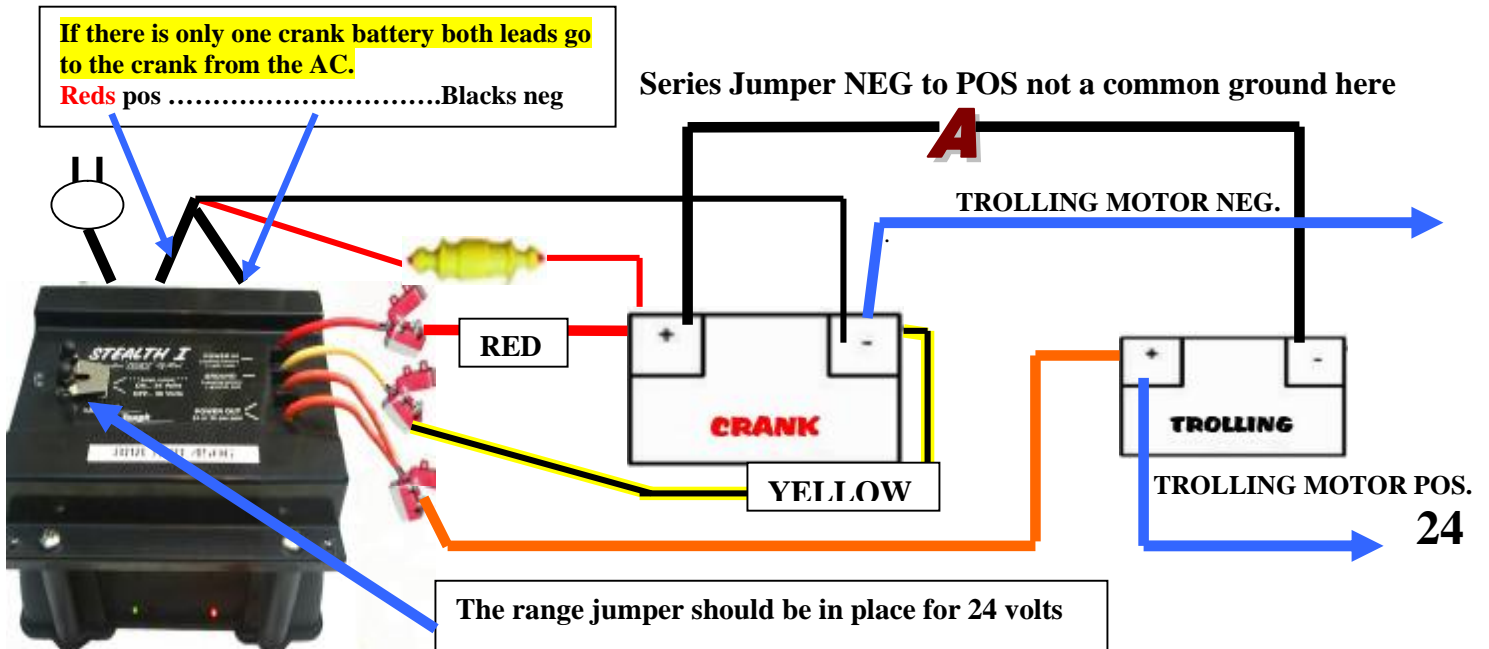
If there is only one crank battery both leads go to the crank from the AC.
Reds pos …………………………Blacks neg

Series Jumper NEG to POS not a common ground here

A

TROLLING MOTOR NEG.

STEALTH I

RED

+

-

CRANK

+

-

TROLLING

YELLOW

TROLLING MOTOR POS.

24

The range jumper should be in place for 24 volts